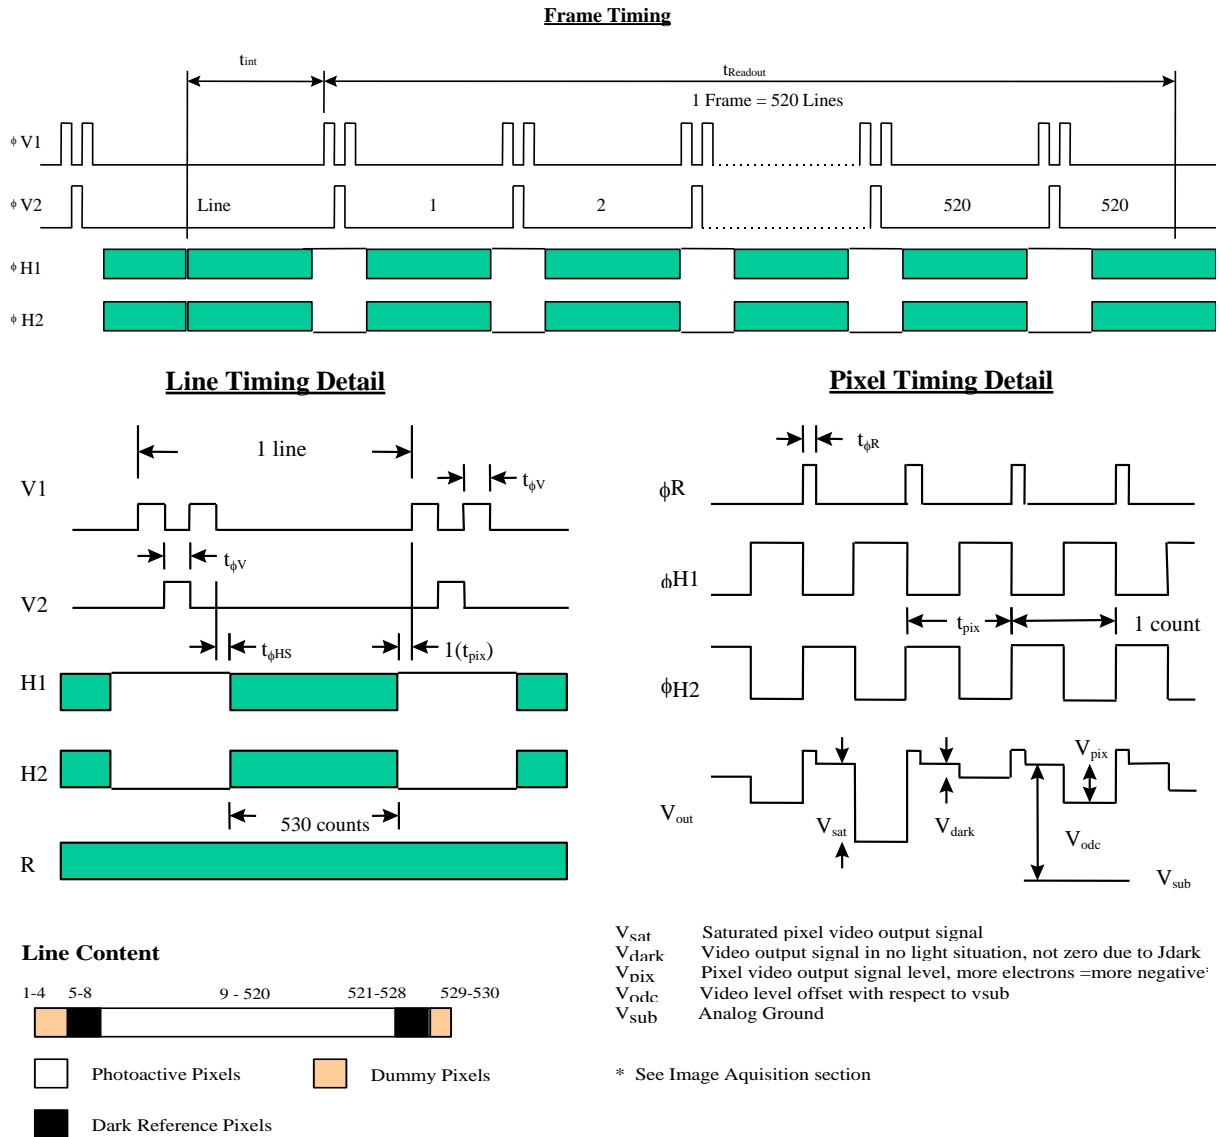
Frame Timing

$t_{int}$

$t_{Readout}$

1 Frame = 520 Lines

$\phi$V1

$\phi$V2

Line

1

2

520

520

$\phi$H1

$\phi$H2

Line Timing Detail

1 line

V1

$t_{\phi V}$

$t_{\phi V}$

V2

$t_{\phi HS}$

1($t_{pix}$)

H1

H2

530 counts

R

Pixel Timing Detail

$t_{\phi R}$

$\phi$R

$\phi$H1

$t_{pix}$

1 count

$\phi$H2

$V_{pix}$

$V_{out}$

$V_{sat}$

$V_{dark}$

$V_{odc}$

$V_{sub}$

Line Content

1-4

5-8

9 - 520

521-528

529-530

Photoactive Pixels

Dummy Pixels

Dark Reference Pixels

$V_{sat}$ Saturated pixel video output signal
$V_{dark}$ Video output signal in no light situation, not zero due to Jdark
$V_{pix}$ Pixel video output signal level, more electrons =more negative*
$V_{odc}$ Video level offset with respect to vsub
$V_{sub}$ Analog Ground

* See Image Aquisition section